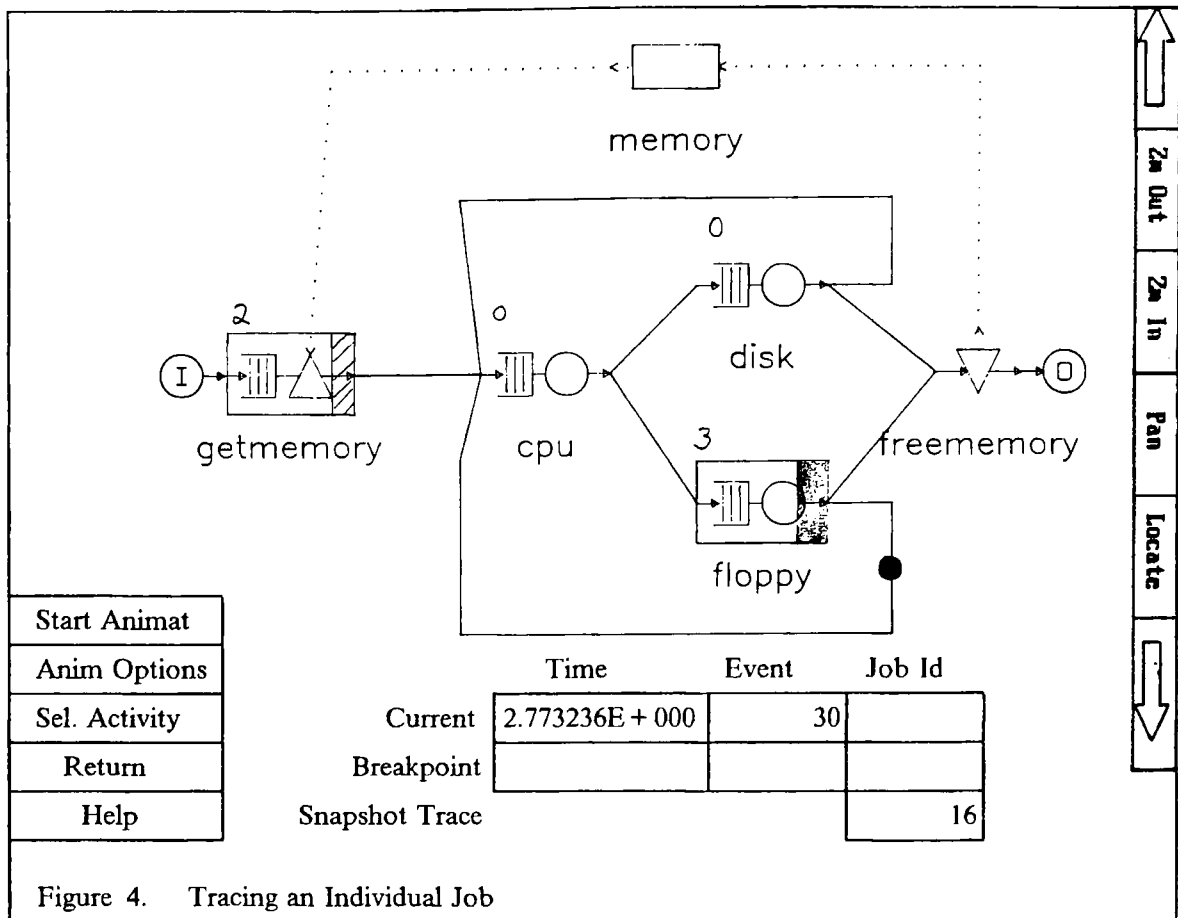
memory

0

2

o

I

disk

O

getmemory

cpu

3

freememory

floppy

Zm Out

Zm In

Pan

Locate

Start Animat

Anim Options

Sel. Activity

Return

Help

| | Time | Event | Job Id |
|---|---|---|---|
| Current | 2.773236E + 000 | 30 | |
| Breakpoint | | | |
| Snapshot Trace | | | 16 |

Figure 4. Tracing an Individual Job